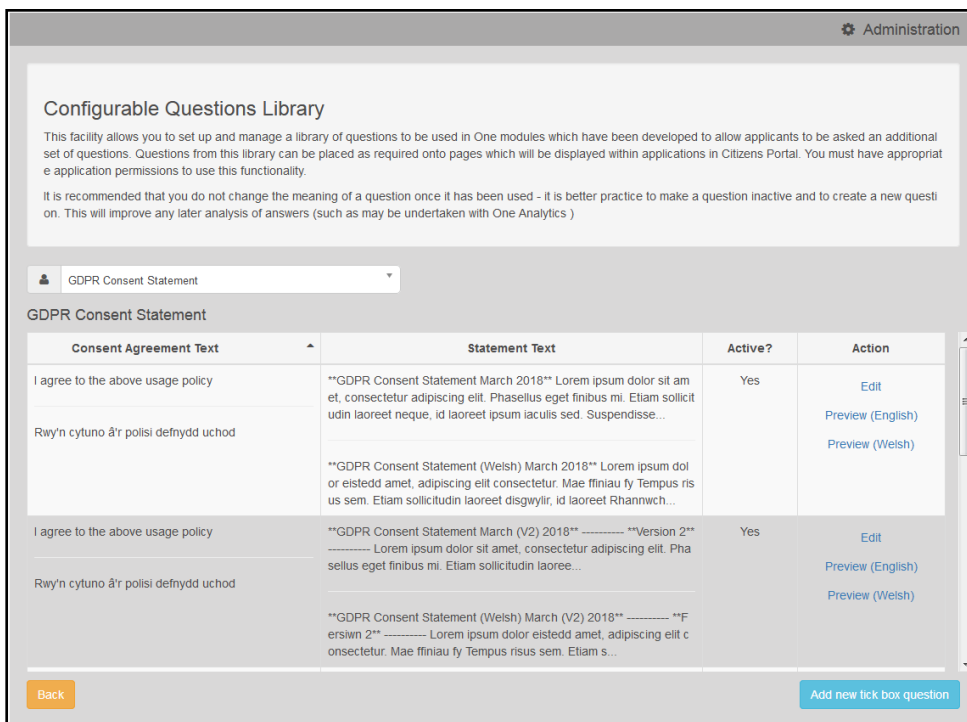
Administration

Configurable Questions Library

This facility allows you to set up and manage a library of questions to be used in One modules which have been developed to allow applicants to be asked an additional set of questions. Questions from this library can be placed as required onto pages which will be displayed within applications in Citizens Portal. You must have appropriate application permissions to use this functionality.

It is recommended that you do not change the meaning of a question once it has been used - it is better practice to make a question inactive and to create a new question. This will improve any later analysis of answers (such as may be undertaken with One Analytics )

GDPR Consent Statement

GDPR Consent Statement

| Consent Agreement Text | Statement Text | Active? | Action |
|---|---|---|---|
| I agree to the above usage policy<br><br>Rwy'n cytuno â'r polisi defnydd uchod | \*\*GDPR Consent Statement March 2018\*\* Lorem ipsum dolor sit amet, consectetur adipiscing elit. Phasellus eget finibus mi. Etiam sollicitudin laoreet neque, id laoreet ipsum iaculis sed. Suspendisse...<br><br>\*\*GDPR Consent Statement (Welsh) March 2018\*\* Lorem ipsum dolor eistedd amet, adipiscing elit consectetur. Mae ffiniau fy Tempus risus sem. Etiam sollicitudin laoreet disgwylir, id laoreet Rhannwch... | Yes | Edit<br>Preview (English)<br>Preview (Welsh) |
| I agree to the above usage policy<br><br>Rwy'n cytuno â'r polisi defnydd uchod | \*\*GDPR Consent Statement March (V2) 2018\*\* ---------- \*\*Version 2\*\* ---------- Lorem ipsum dolor sit amet, consectetur adipiscing elit. Phasellus eget finibus mi. Etiam sollicitudin laoree...<br><br>\*\*GDPR Consent Statement (Welsh) March (V2) 2018\*\* ---------- \*\*Fersiwn 2\*\* ---------- Lorem ipsum dolor eistedd amet, adipiscing elit consectetur. Mae ffiniau fy Tempus risus sem. Etiam s... | Yes | Edit<br>Preview (English)<br>Preview (Welsh) |

Back

Add new tick box question